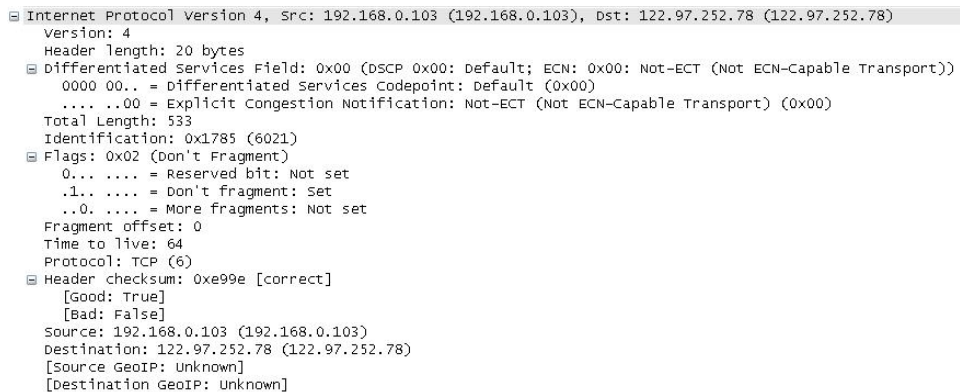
⊟ Internet Protocol Version 4, Src: 192.168.0.103 (192.168.0.103), Dst: 122.97.252.78 (122.97.252.78)
Version: 4
Header length: 20 bytes
⊟ Differentiated Services Field: 0x00 (DSCP 0x00: Default; ECN: 0x00: Not-ECT (Not ECN-Capable Transport))
0000 00.. = Differentiated Services Codepoint: Default (0x00)
.... ..00 = Explicit Congestion Notification: Not-ECT (Not ECN-Capable Transport) (0x00)
Total Length: 533
Identification: 0x1785 (6021)
⊟ Flags: 0x02 (Don't Fragment)
0... .... = Reserved bit: Not set
.1.. .... = Don't fragment: Set
..0. .... = More fragments: Not set
Fragment offset: 0
Time to live: 64
Protocol: TCP (6)
⊟ Header checksum: 0xe99e [correct]
[Good: True]
[Bad: False]
Source: 192.168.0.103 (192.168.0.103)
Destination: 122.97.252.78 (122.97.252.78)
[Source GeoIP: Unknown]
[Destination GeoIP: Unknown]